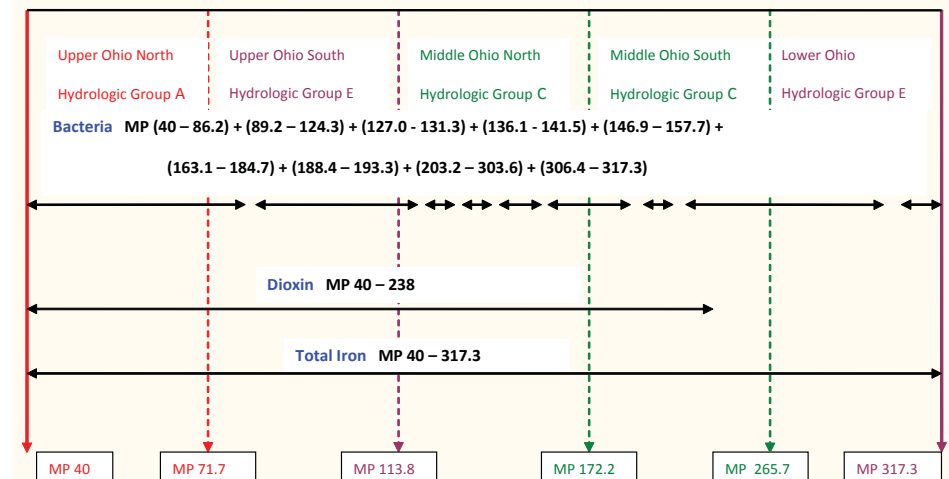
Upper Ohio North
Hydrologic Group A

Upper Ohio South
Hydrologic Group E

Middle Ohio North
Hydrologic Group C

Middle Ohio South
Hydrologic Group C

Lower Ohio
Hydrologic Group E

**Bacteria** MP (40 – 86.2) + (89.2 – 124.3) + (127.0 - 131.3) + (136.1 - 141.5) + (146.9 – 157.7) + (163.1 – 184.7) + (188.4 – 193.3) + (203.2 – 303.6) + (306.4 – 317.3)

**Dioxin** MP 40 – 238

**Total Iron** MP 40 – 317.3

MP 40

MP 71.7

MP 113.8

MP 172.2

MP 265.7

MP 317.3